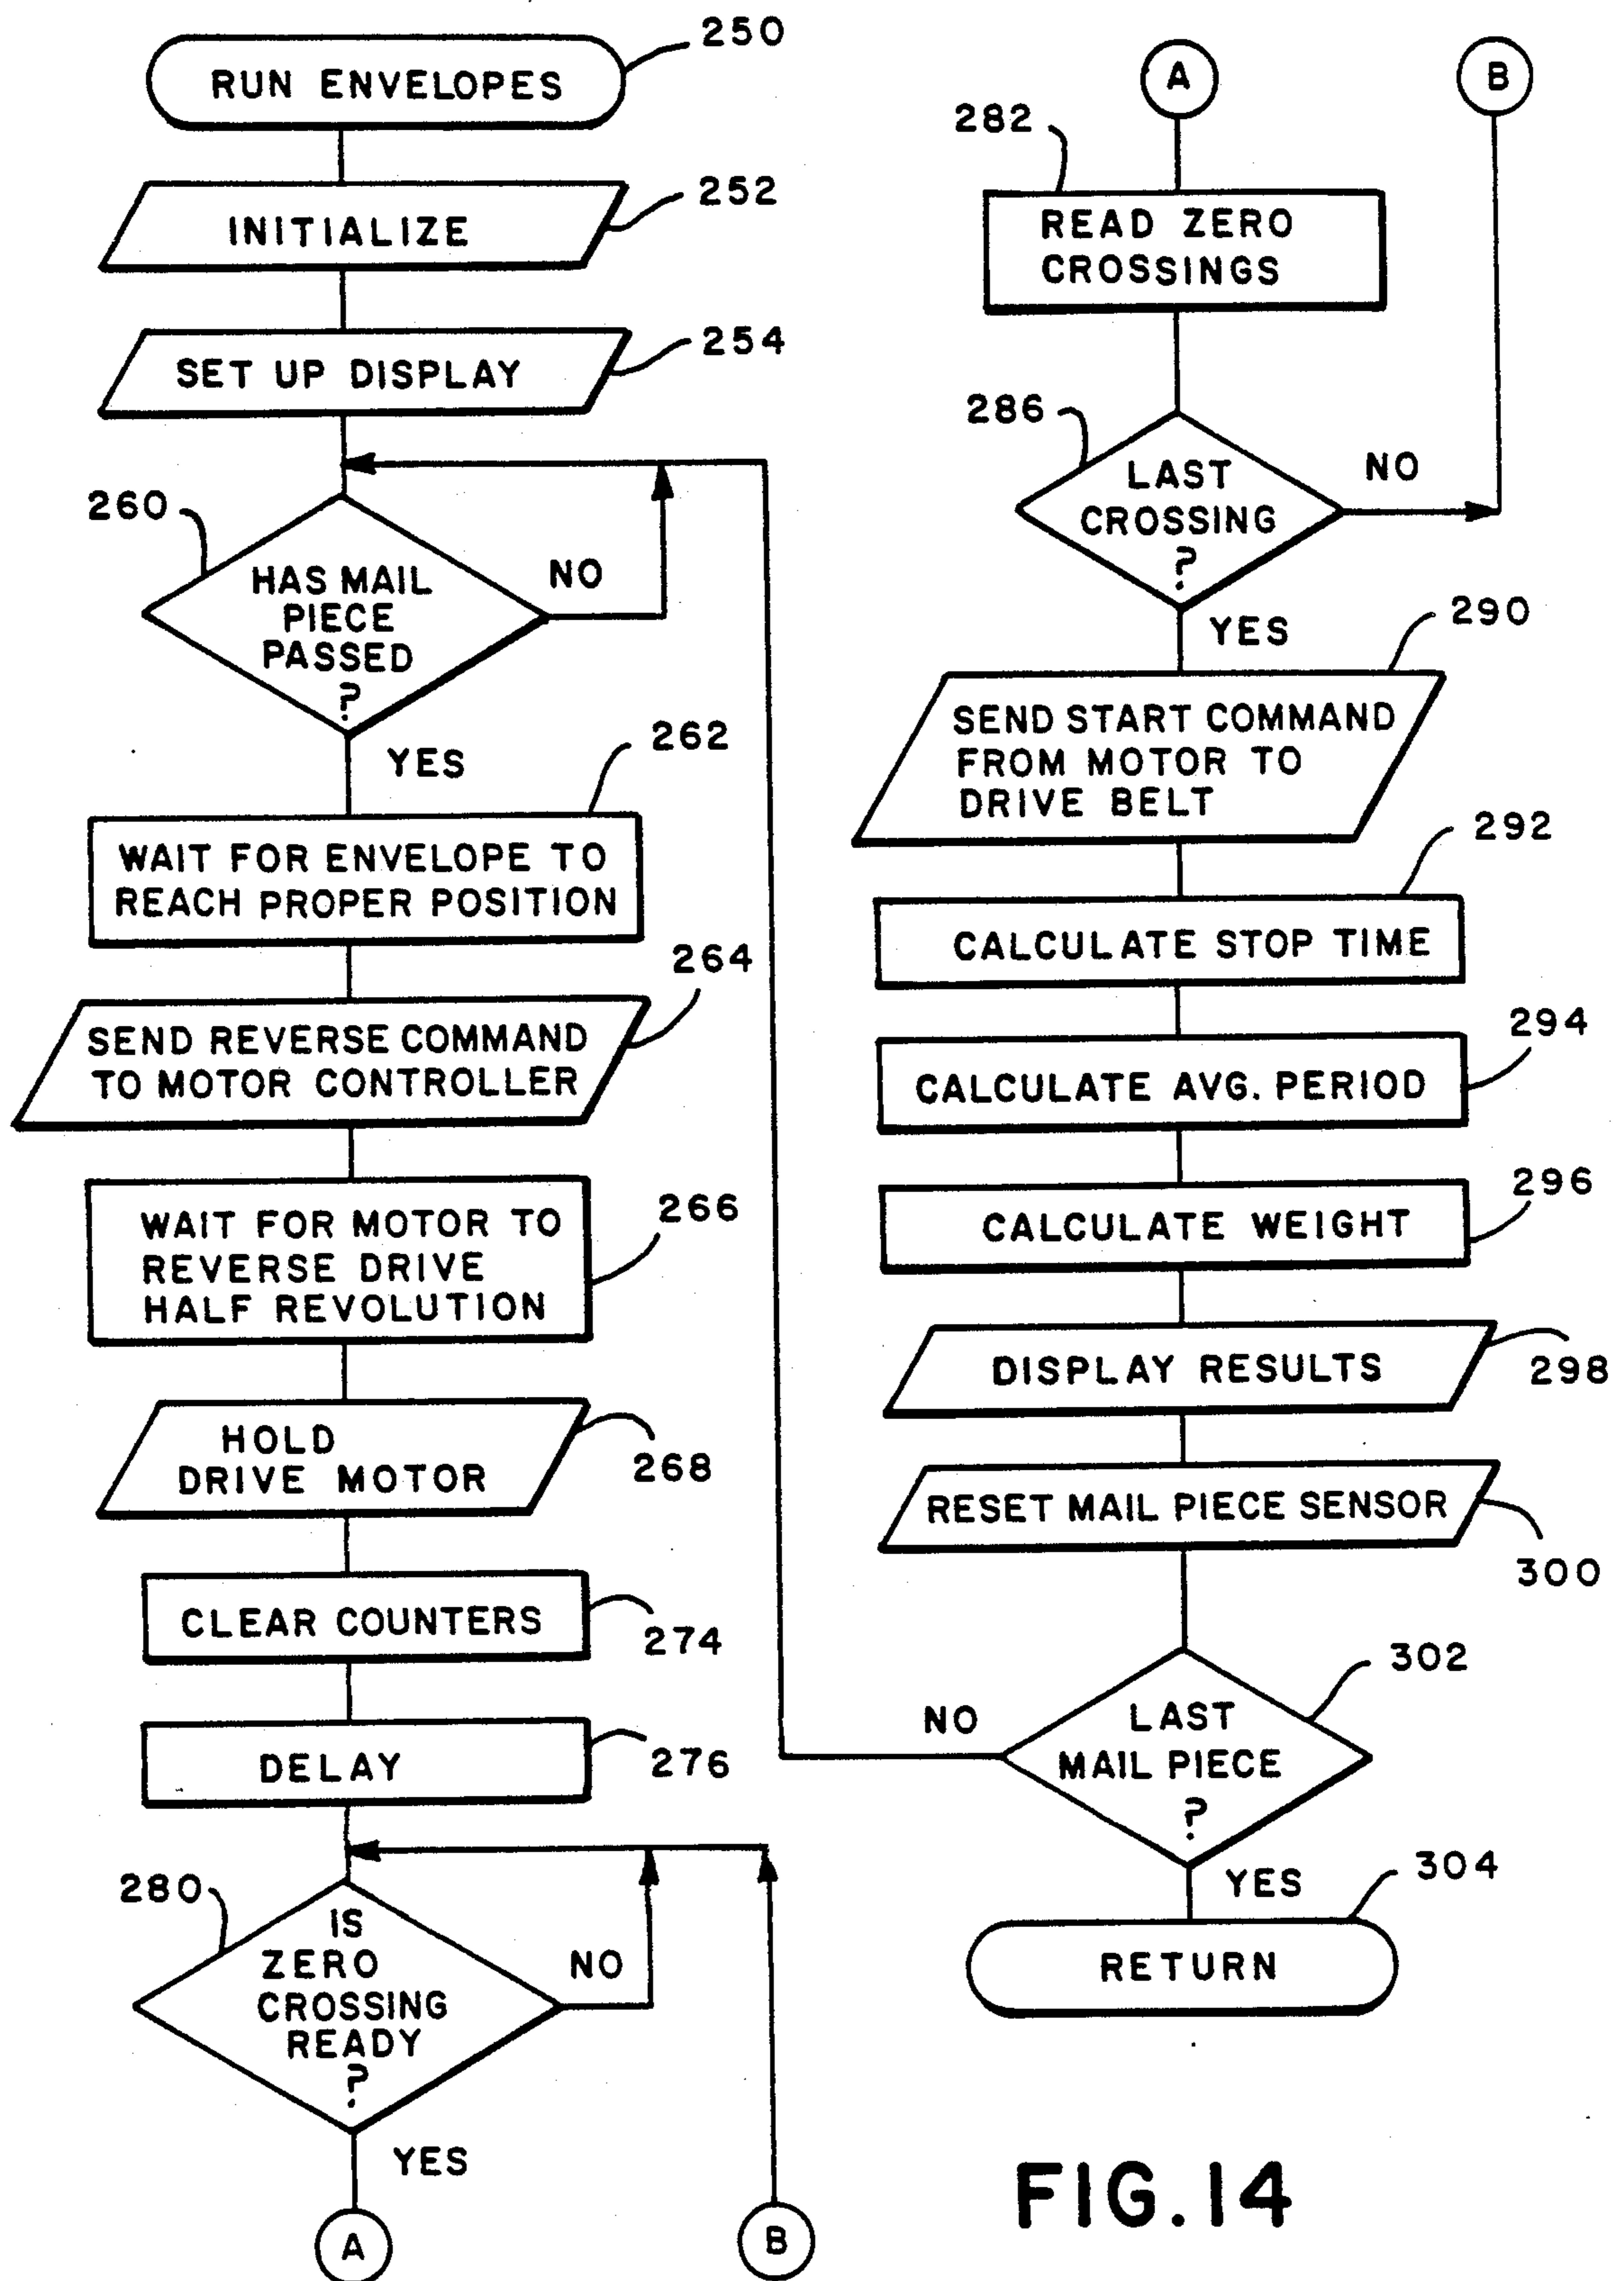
RUN ENVELOPES 250

INITIALIZE 252

SET UP DISPLAY 254

260 HAS MAIL PIECE PASSED ? NO

YES

262 WAIT FOR ENVELOPE TO REACH PROPER POSITION

264 SEND REVERSE COMMAND TO MOTOR CONTROLLER

266 WAIT FOR MOTOR TO REVERSE DRIVE HALF REVOLUTION

HOLD DRIVE MOTOR 268

CLEAR COUNTERS 274

DELAY 276

280 IS ZERO CROSSING READY ? NO

YES

A

B

A

B

282 READ ZERO CROSSINGS

286 LAST CROSSING ? NO

YES

290 SEND START COMMAND FROM MOTOR TO DRIVE BELT

292 CALCULATE STOP TIME

294 CALCULATE AVG. PERIOD

296 CALCULATE WEIGHT

DISPLAY RESULTS 298

RESET MAIL PIECE SENSOR 300

302 NO LAST MAIL PIECE ?

YES

304 RETURN

FIG.14